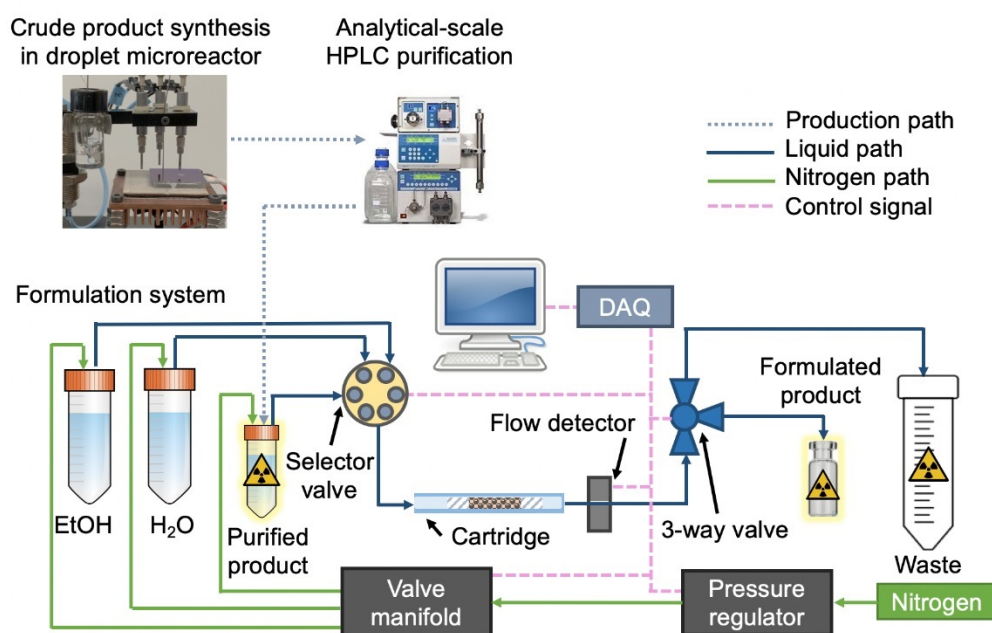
Crude product synthesis in droplet microreactor

Analytical-scale HPLC purification

Production path
Liquid path
Nitrogen path
Control signal

Formulation system

DAQ

Formulated product

Flow detector

Selector valve

EtOH

$H_2O$

Purified product

Cartridge

3-way valve

Waste

Valve manifold

Pressure regulator

Nitrogen